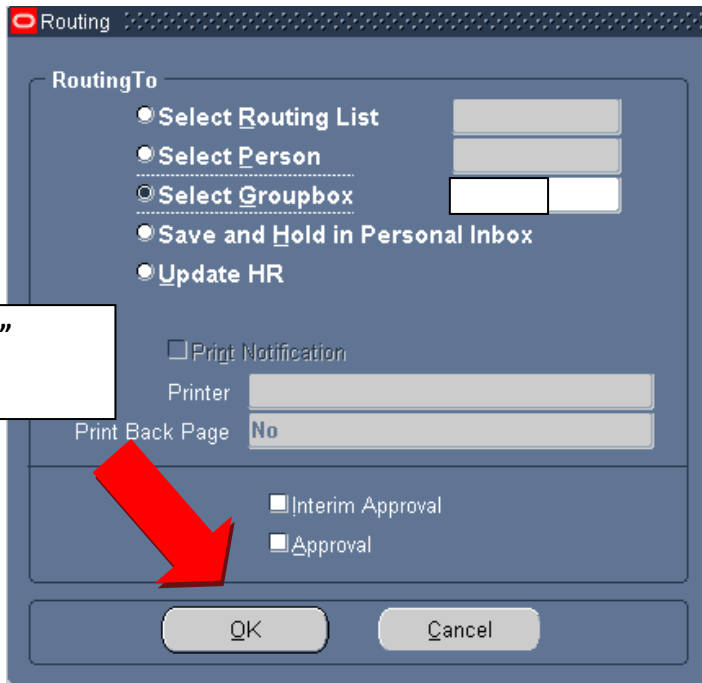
Routing

RoutingTo

Select Routing List

Select Person

Select Groupbox

Save and Hold in Personal Inbox

Update HR

”

Print Notification

Printer

Print Back Page No

Interim Approval

Approval

OK

Cancel